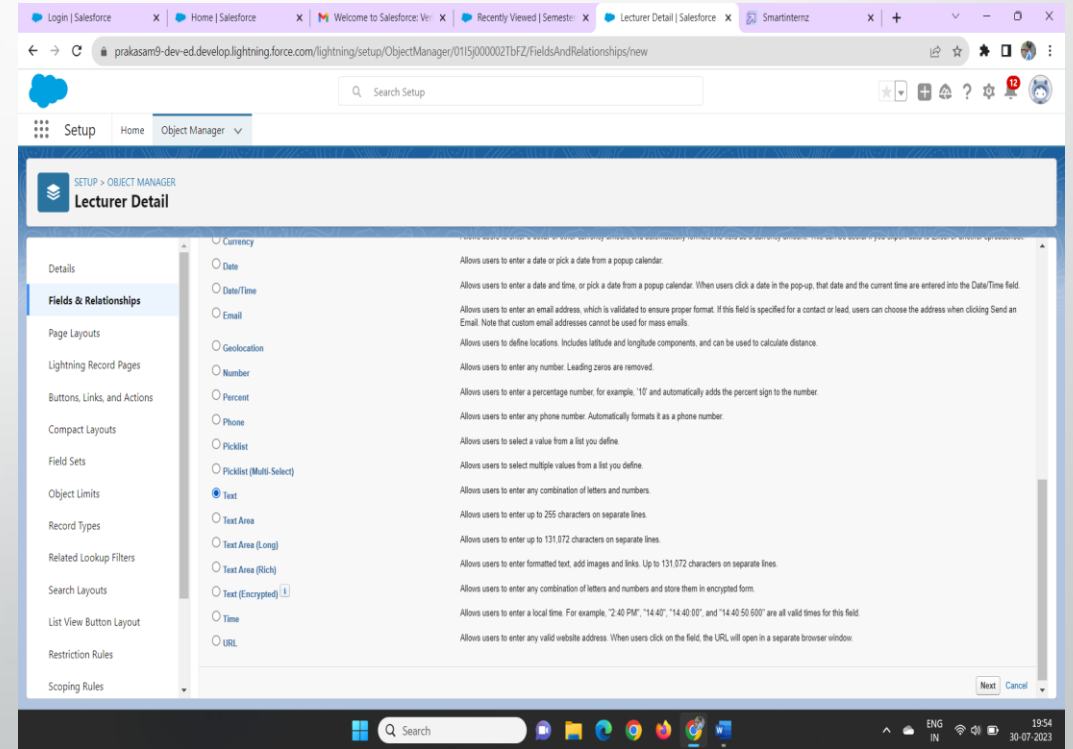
Login | Salesforce
Home | Salesforce
Welcome to Salesforce: Ver
Recently Viewed | Semeste
Lecturer Detail | Salesforce
Smartinternz

prakasam9-dev-ed.develop.lightning.force.com/lightning/setup/ObjectManager/01I5j000002TbFZ/FieldsAndRelationships/new

Search Setup

12

Setup Home Object Manager

SETUP > OBJECT MANAGER
Lecturer Detail

Details
Fields & Relationships
Page Layouts
Lightning Record Pages
Buttons, Links, and Actions
Compact Layouts
Field Sets
Object Limits
Record Types
Related Lookup Filters
Search Layouts
List View Button Layout
Restriction Rules
Scoping Rules

Currency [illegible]
Date Allows users to enter a date or pick a date from a popup calendar.
Date/Time Allows users to enter a date and time, or pick a date from a popup calendar. When users click a date in the pop-up, that date and the current time are entered into the Date/Time field.
Email Allows users to enter an email address, which is validated to ensure proper format. If this field is specified for a contact or lead, users can choose the address when clicking Send an Email. Note that custom email addresses cannot be used for mass emails.
Geolocation Allows users to define locations. Includes latitude and longitude components, and can be used to calculate distance.
Number Allows users to enter any number. Leading zeros are removed.
Percent Allows users to enter a percentage number, for example, '10' and automatically adds the percent sign to the number.
Phone Allows users to enter any phone number. Automatically formats it as a phone number.
Picklist Allows users to select a value from a list you define.
Picklist (Multi-Select) Allows users to select multiple values from a list you define.
Text Allows users to enter any combination of letters and numbers.
Text Area Allows users to enter up to 255 characters on separate lines.
Text Area (Long) Allows users to enter up to 131,072 characters on separate lines.
Text Area (Rich) Allows users to enter formatted text, add images and links. Up to 131,072 characters on separate lines.
Text (Encrypted) Allows users to enter any combination of letters and numbers and store them in encrypted form.
Time Allows users to enter a local time. For example, "2:40 PM", "14:40", "14:40:00", and "14:40:50.600" are all valid times for this field.
URL Allows users to enter any valid website address. When users click on the field, the URL will open in a separate browser window.

Next Cancel

Search
ENG IN
19:54
30-07-2023